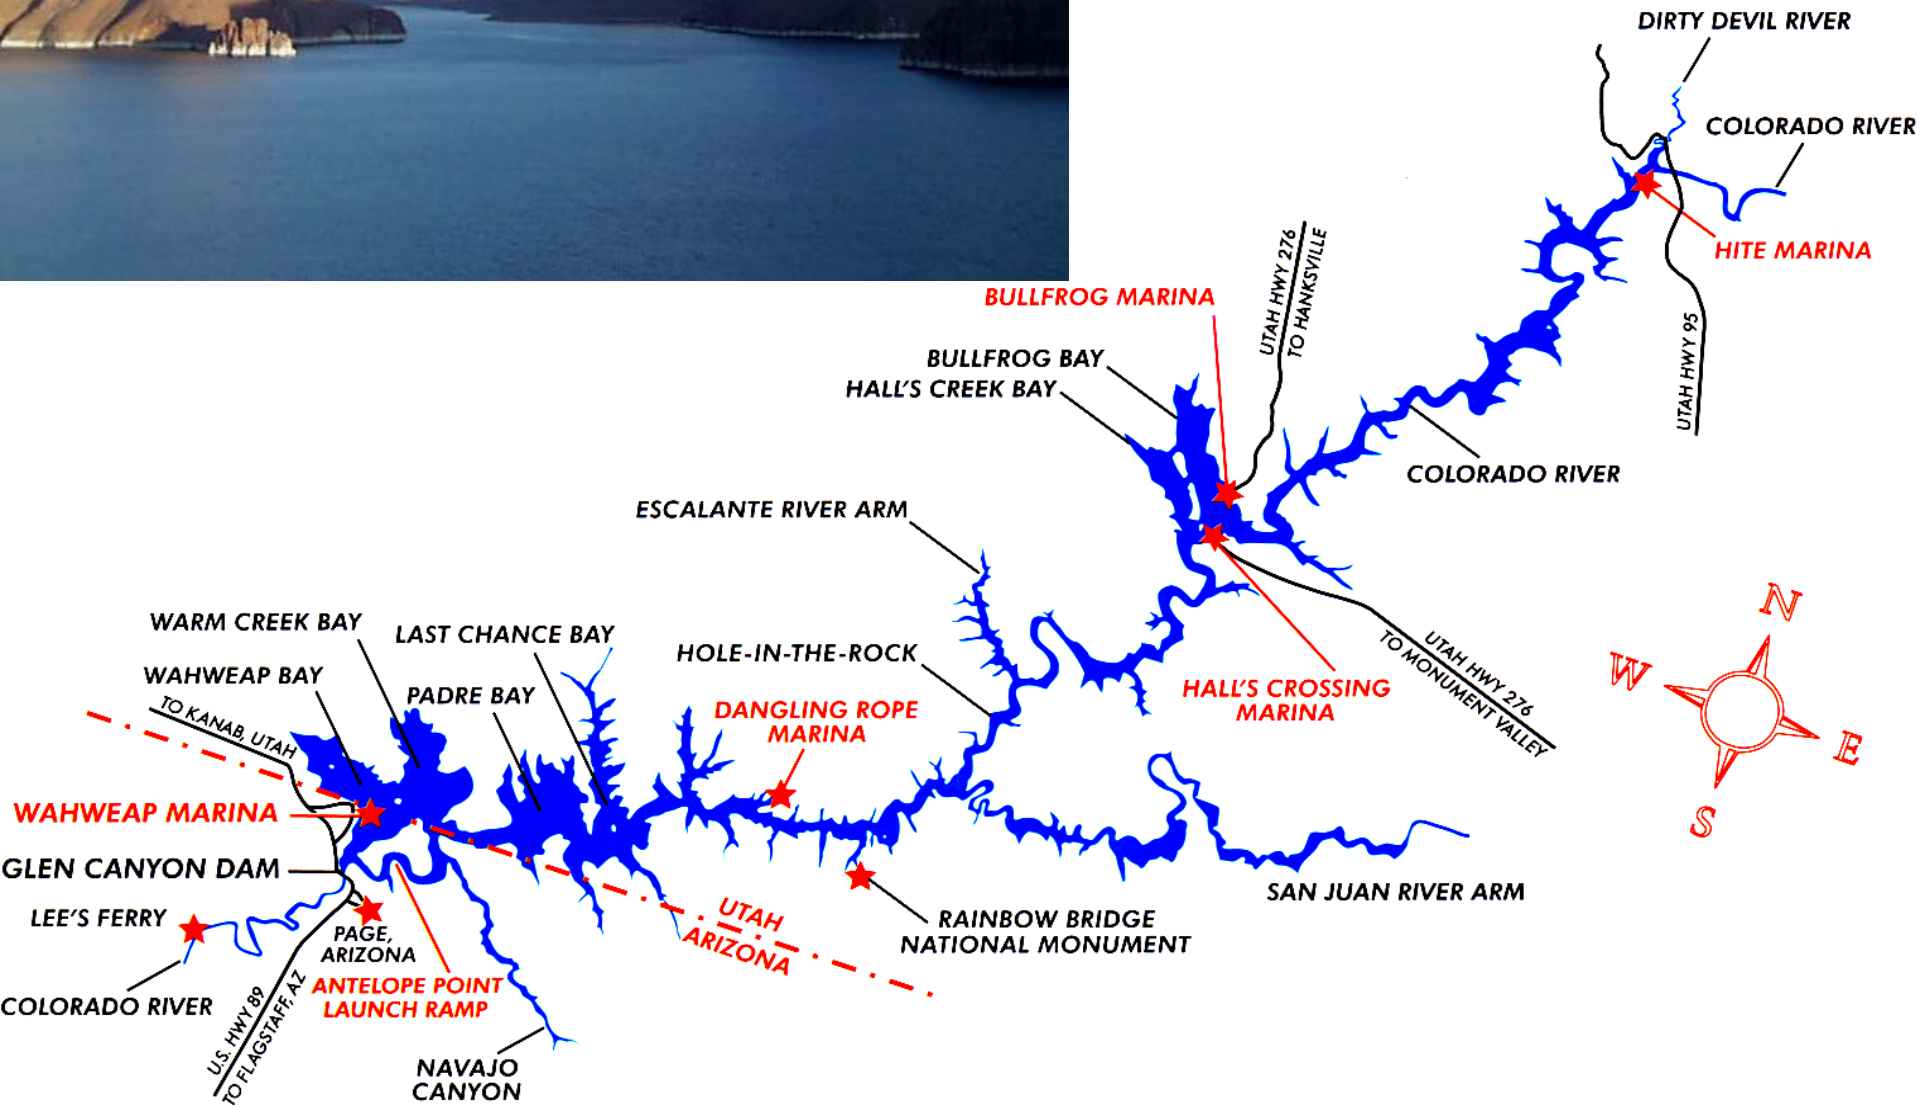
DIRTY DEVIL RIVER

COLORADO RIVER

HITE MARINA

UTAH HWY 95

UTAH HWY 276
TO HANKSVILLE

BULLFROG MARINA

BULLFROG BAY
HALL'S CREEK BAY

COLORADO RIVER

ESCALANTE RIVER ARM

HALL'S CROSSING
MARINA

UTAH HWY 276
TO MONUMENT VALLEY

N
W
E
S

WARM CREEK BAY

LAST CHANCE BAY

HOLE-IN-THE-ROCK

WAHWEAP BAY

PADRE BAY

DANGLING ROPE
MARINA

TO KANAB, UTAH

WAHWEAP MARINA

GLEN CANYON DAM

LEE'S FERRY

PAGE,
ARIZONA

ANTELOPE POINT
LAUNCH RAMP

COLORADO RIVER

U.S. HWY 89
TO FLAGSTAFF, AZ

NAVAJO
CANYON

UTAH
ARIZONA

RAINBOW BRIDGE
NATIONAL MONUMENT

SAN JUAN RIVER ARM